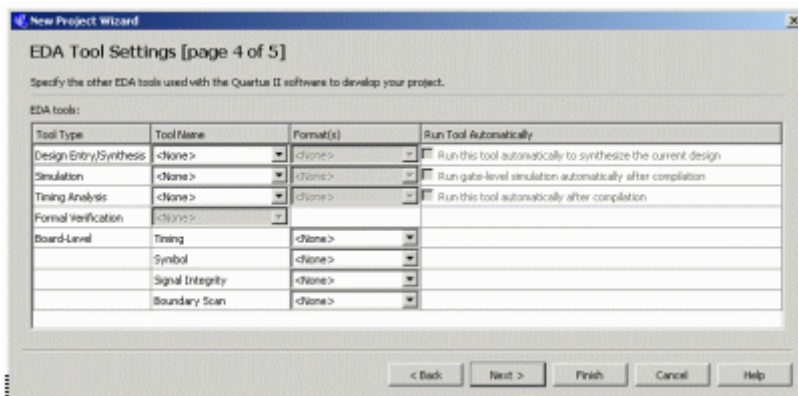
New Project Wizard

EDA Tool Settings [page 4 of 5]

Specify the other EDA tools used with the Quartus II software to develop your project.

EDA tools:

| Tool Type | Tool Name | Format(s) | Run Tool Automatically |
|---|---|---|---|
| Design Entry/Synthesis | <None> | <None> | Run this tool automatically to synthesize the current design |
| Simulation | <None> | <None> | Run gate-level simulation automatically after compilation |
| Timing Analysis | <None> | <None> | Run this tool automatically after compilation |
| Formal Verification | <None> | | |
| Board-Level | Timing | <None> | |
| | Symbol | <None> | |
| | Signal Integrity | <None> | |
| | Boundary Scan | <None> | |

< Back | Next > | Finish | Cancel | Help